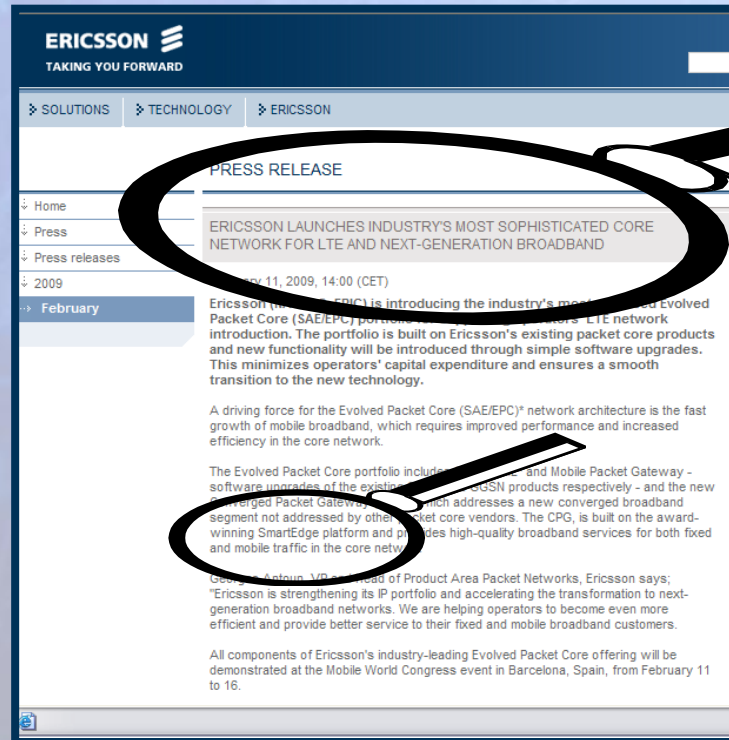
ERICSSON
TAKING YOU FORWARD

SOLUTIONS
TECHNOLOGY
ERICSSON

Home
Press
Press releases
2009
February

PRESS RELEASE

ERICSSON LAUNCHES INDUSTRY'S MOST SOPHISTICATED CORE NETWORK FOR LTE AND NEXT-GENERATION BROADBAND

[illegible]ry 11, 2009, 14:00 (CET)

Ericsson ([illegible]EPIC) is introducing the industry's most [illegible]ed Evolved Packet Core (SAE/EPC) portfolio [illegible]rs' LTE network introduction. The portfolio is built on Ericsson's existing packet core products and new functionality will be introduced through simple software upgrades. This minimizes operators' capital expenditure and ensures a smooth transition to the new technology.

A driving force for the Evolved Packet Core (SAE/EPC)* network architecture is the fast growth of mobile broadband, which requires improved performance and increased efficiency in the core network.

The Evolved Packet Core portfolio include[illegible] and Mobile Packet Gateway - software upgrades of the existi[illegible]SGSN products respectively - and the new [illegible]nverged Packet Gatewa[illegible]hich addresses a new converged broadband segment not addressed by other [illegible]cket core vendors. The CPG, is built on the award-winning SmartEdge platform and pr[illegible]des high-quality broadband services for both fixed and mobile traffic in the core netw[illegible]

Georges Antoun, VP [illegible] Head of Product Area Packet Networks, Ericsson says; "Ericsson is strengthening its IP portfolio and accelerating the transformation to next-generation broadband networks. We are helping operators to become even more efficient and provide better service to their fixed and mobile broadband customers.

All components of Ericsson's industry-leading Evolved Packet Core offering will be demonstrated at the Mobile World Congress event in Barcelona, Spain, from February 11 to 16.